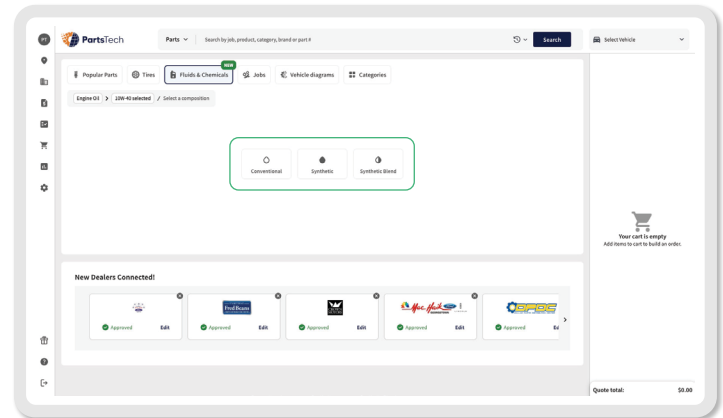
PT

PartsTech

Parts

Search by job, product, category, brand or part #

Search

Select Vehicle

Popular Parts

Tires

NEW

Fluids & Chemicals

Jobs

Vehicle diagrams

Categories

Engine Oil > 10W-40 selected / Select a composition

Conventional

Synthetic

Synthetic Blend

Your cart is empty
Add items to cart to build an order.

New Dealers Connected!

Fred Beans

Approved Edit

Approved Edit

Approved Edit

Approved Edit

Approved Ed

Quote total: $0.00